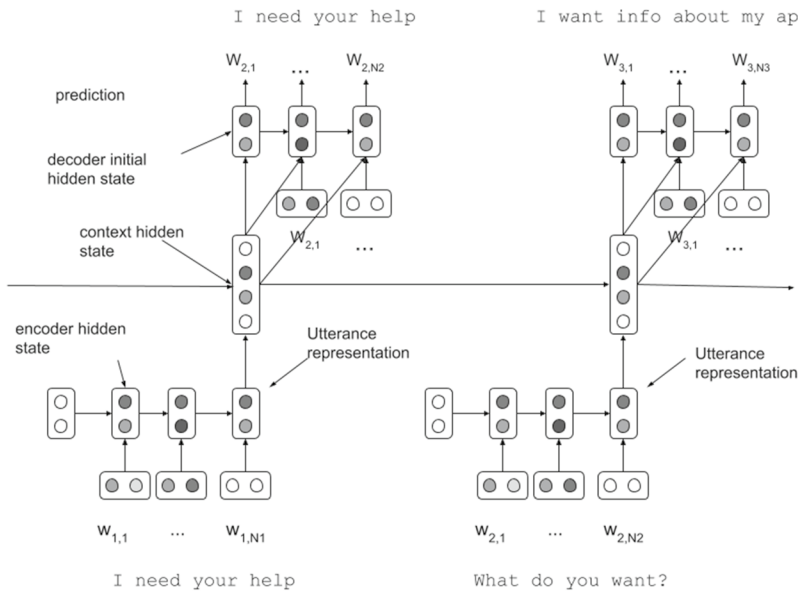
I need your help

I want info about my ap

$W_{2,1}$ ... $W_{2,N2}$

$W_{3,1}$ ... $W_{3,N3}$

prediction

decoder initial hidden state

context hidden state

$W_{2,1}$ ...

$W_{3,1}$ ...

encoder hidden state

Utterance representation

Utterance representation

$w_{1,1}$ ... $w_{1,N1}$

$w_{2,1}$ ... $w_{2,N2}$

I need your help

What do you want?